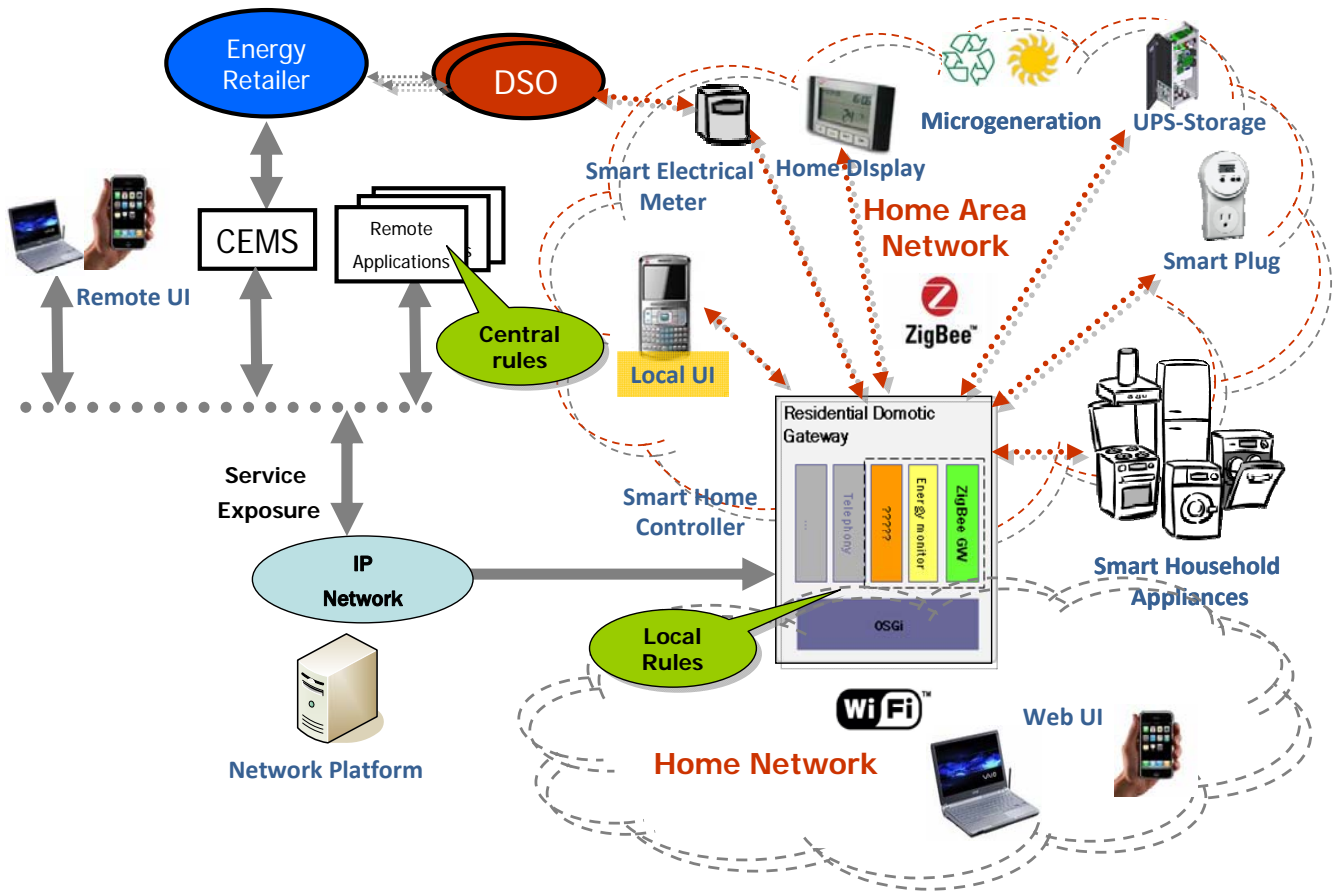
Energy Retailer

DSO

Smart Electrical Meter

Home DIsplay

Microgeneration

UPS-Storage

Home Area Network

Smart Plug

ZigBee™

CEMS

Remote Applications

Remote UI

Central rules

Local UI

Residential Domotic Gateway

...

Telephony

?????

Energy monitor

ZigBee GW

OSGi

Service Exposure

Smart Home Controller

Smart Household Appliances

IP Network

Local Rules

Wi Fi™

Web UI

Network Platform

Home Network